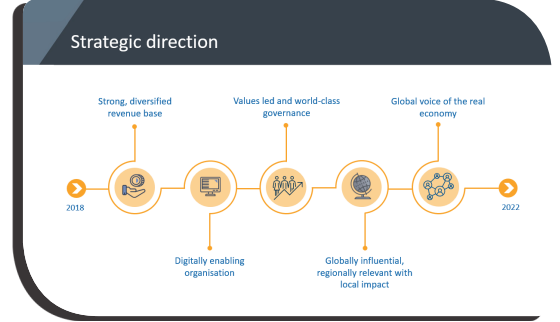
Strategic direction

Strong, diversified revenue base

Values led and world-class governance

Global voice of the real economy

2018

2022

Digitally enabling organisation

Globally influential, regionally relevant with local impact